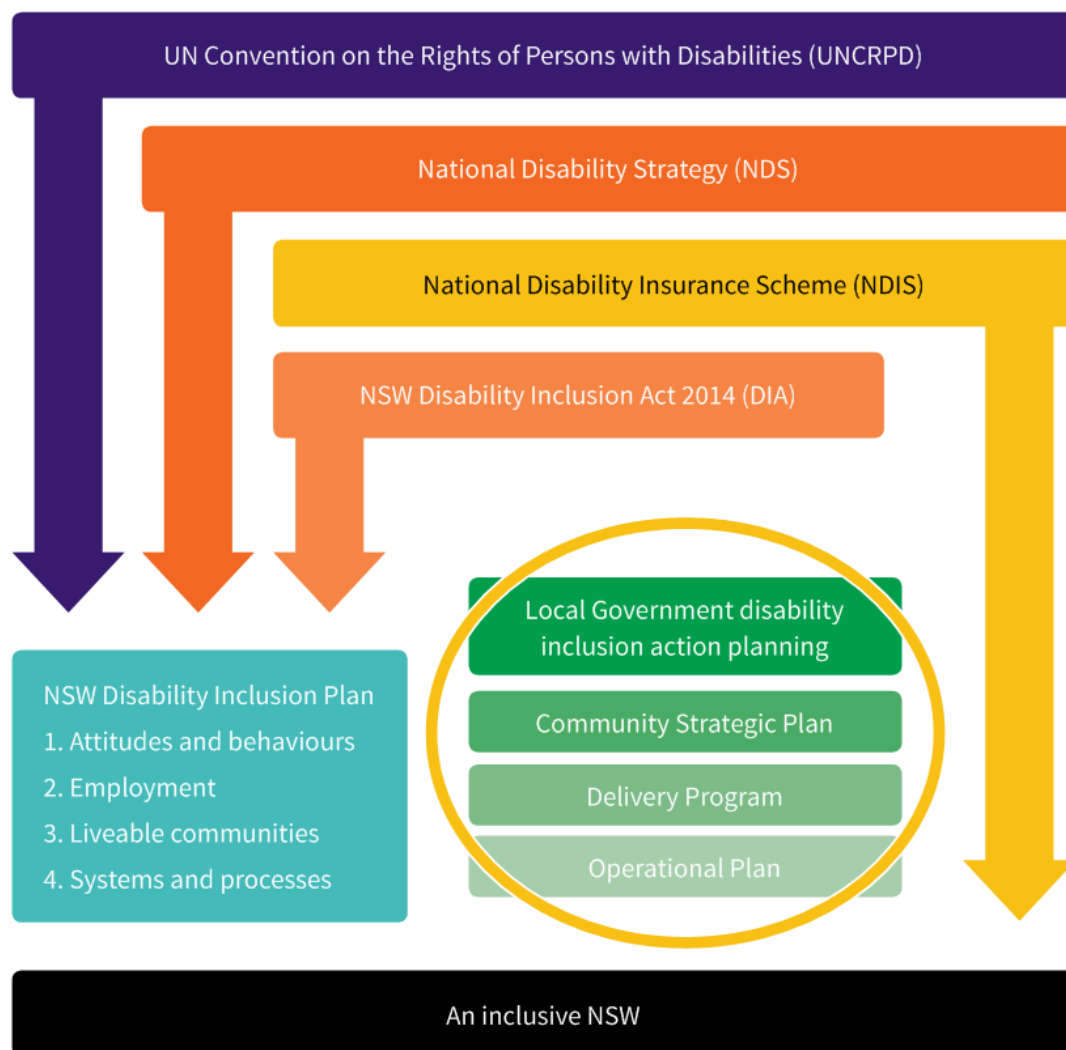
UN Convention on the Rights of Persons with Disabilities (UNCRPD)

National Disability Strategy (NDS)

National Disability Insurance Scheme (NDIS)

NSW Disability Inclusion Act 2014 (DIA)

Local Government disability inclusion action planning

Community Strategic Plan

Delivery Program

Operational Plan

NSW Disability Inclusion Plan
1. Attitudes and behaviours
2. Employment
3. Liveable communities
4. Systems and processes

An inclusive NSW